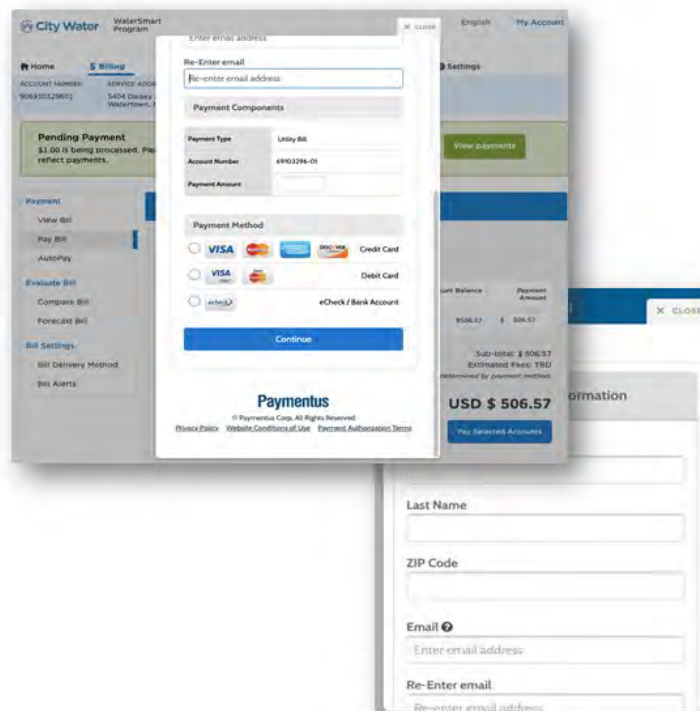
City Water WaterSmart Program

English My Account

Home $ Billing Settings

ACCOUNT NUMBER SERVICE ADDR
906910329601 5404 Daisey
Watertown,

Pending Payment
$1.00 is being processed. Ple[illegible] reflect payments.

View payments

Payment
View Bill
Pay Bill
AutoPay

Evaluate Bill
Compare Bill
Forecast Bill

Bill Settings
Bill Delivery Method
Bill Alerts

Enter email address

X CLOSE

Re-Enter email
Re-enter email address

Payment Components

| Payment Type | Utility Bill |
|---|---|
| Account Number | 69103296-01 |
| Payment Amount | |

Payment Method
VISA Credit Card
VISA Debit Card
echeck eCheck / Bank Account

Continue

Paymentus
© Paymentus Corp. All Rights Reserved.
Privacy Policy Website Conditions of Use Payment Authorization Terms

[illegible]nt Balance Payment Amount
$506.57 $ 506.57

Sub-total: $ 506.57
Estimated Fees: TBD
determined by payment method

USD $ 506.57

Pay Selected Accounts

X CLOSE

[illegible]ormation

Last Name

ZIP Code

Email
Enter email address

Re-Enter email
Re-enter email address